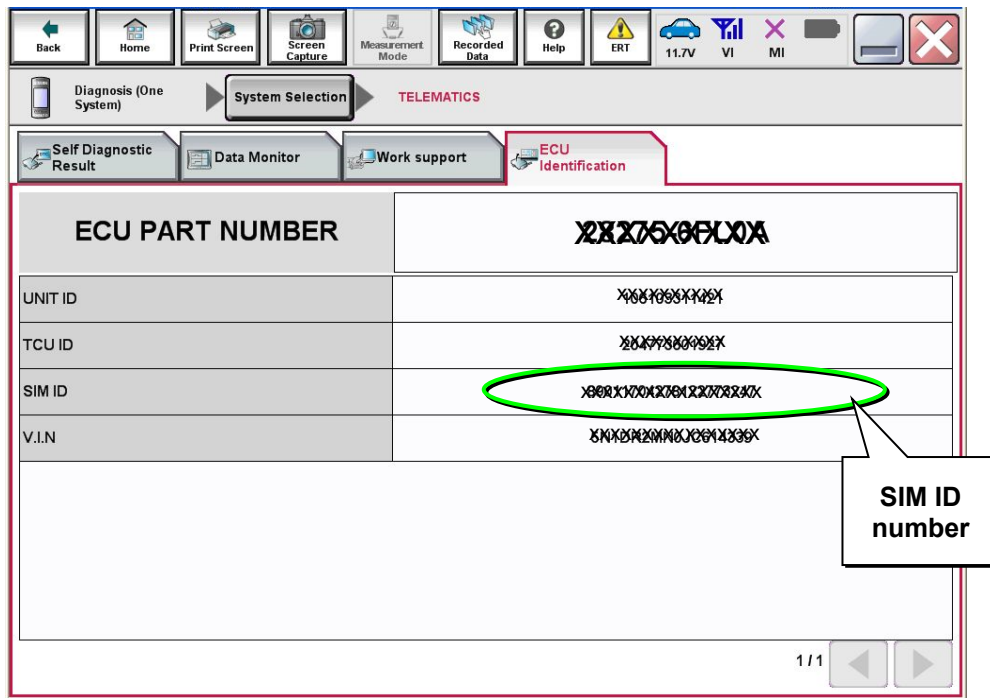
Back Home Print Screen Screen Capture Measurement Mode Recorded Data Help ERT 11.7V VI MI

Diagnosis (One System) System Selection TELEMATICS

Self Diagnostic Result Data Monitor Work support ECU Identification

| ECU PART NUMBER | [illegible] |
|---|---|
| UNIT ID | XXXXXXXXXX |
| TCU ID | XXXXXXXXXX |
| SIM ID | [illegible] |
| V.I.N | XXXXXXXXXXXXXXXXX |

SIM ID number

1/1